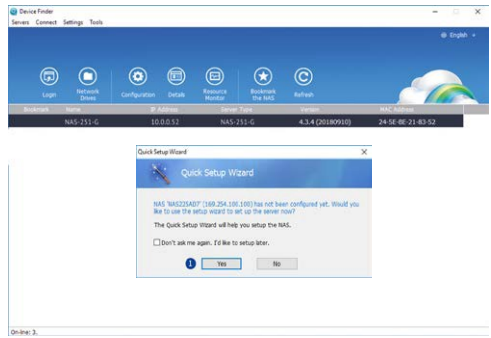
Device Finder
Servers Connect Settings Tools

English

Login
Network Drives
Configuration
Details
Resource Monitor
Bookmark the NAS
Refresh

| Bookmark | Name | IP Address | Server Type | Version | MAC Address |
|---|---|---|---|---|---|
| | NAS-251-G | 10.0.0.52 | NAS-251-G | 4.3.4 (20180910) | 24-5E-BE-21-83-52 |

Quick Setup Wizard

Quick Setup Wizard

NAS 'NAS225AD7' (169.254.100.100) has not been configured yet. Would you like to use the setup wizard to set up the server now?

The Quick Setup Wizard will help you setup the NAS.

Don't ask me again. I'd like to setup later.

1 Yes No

On-line: 3.